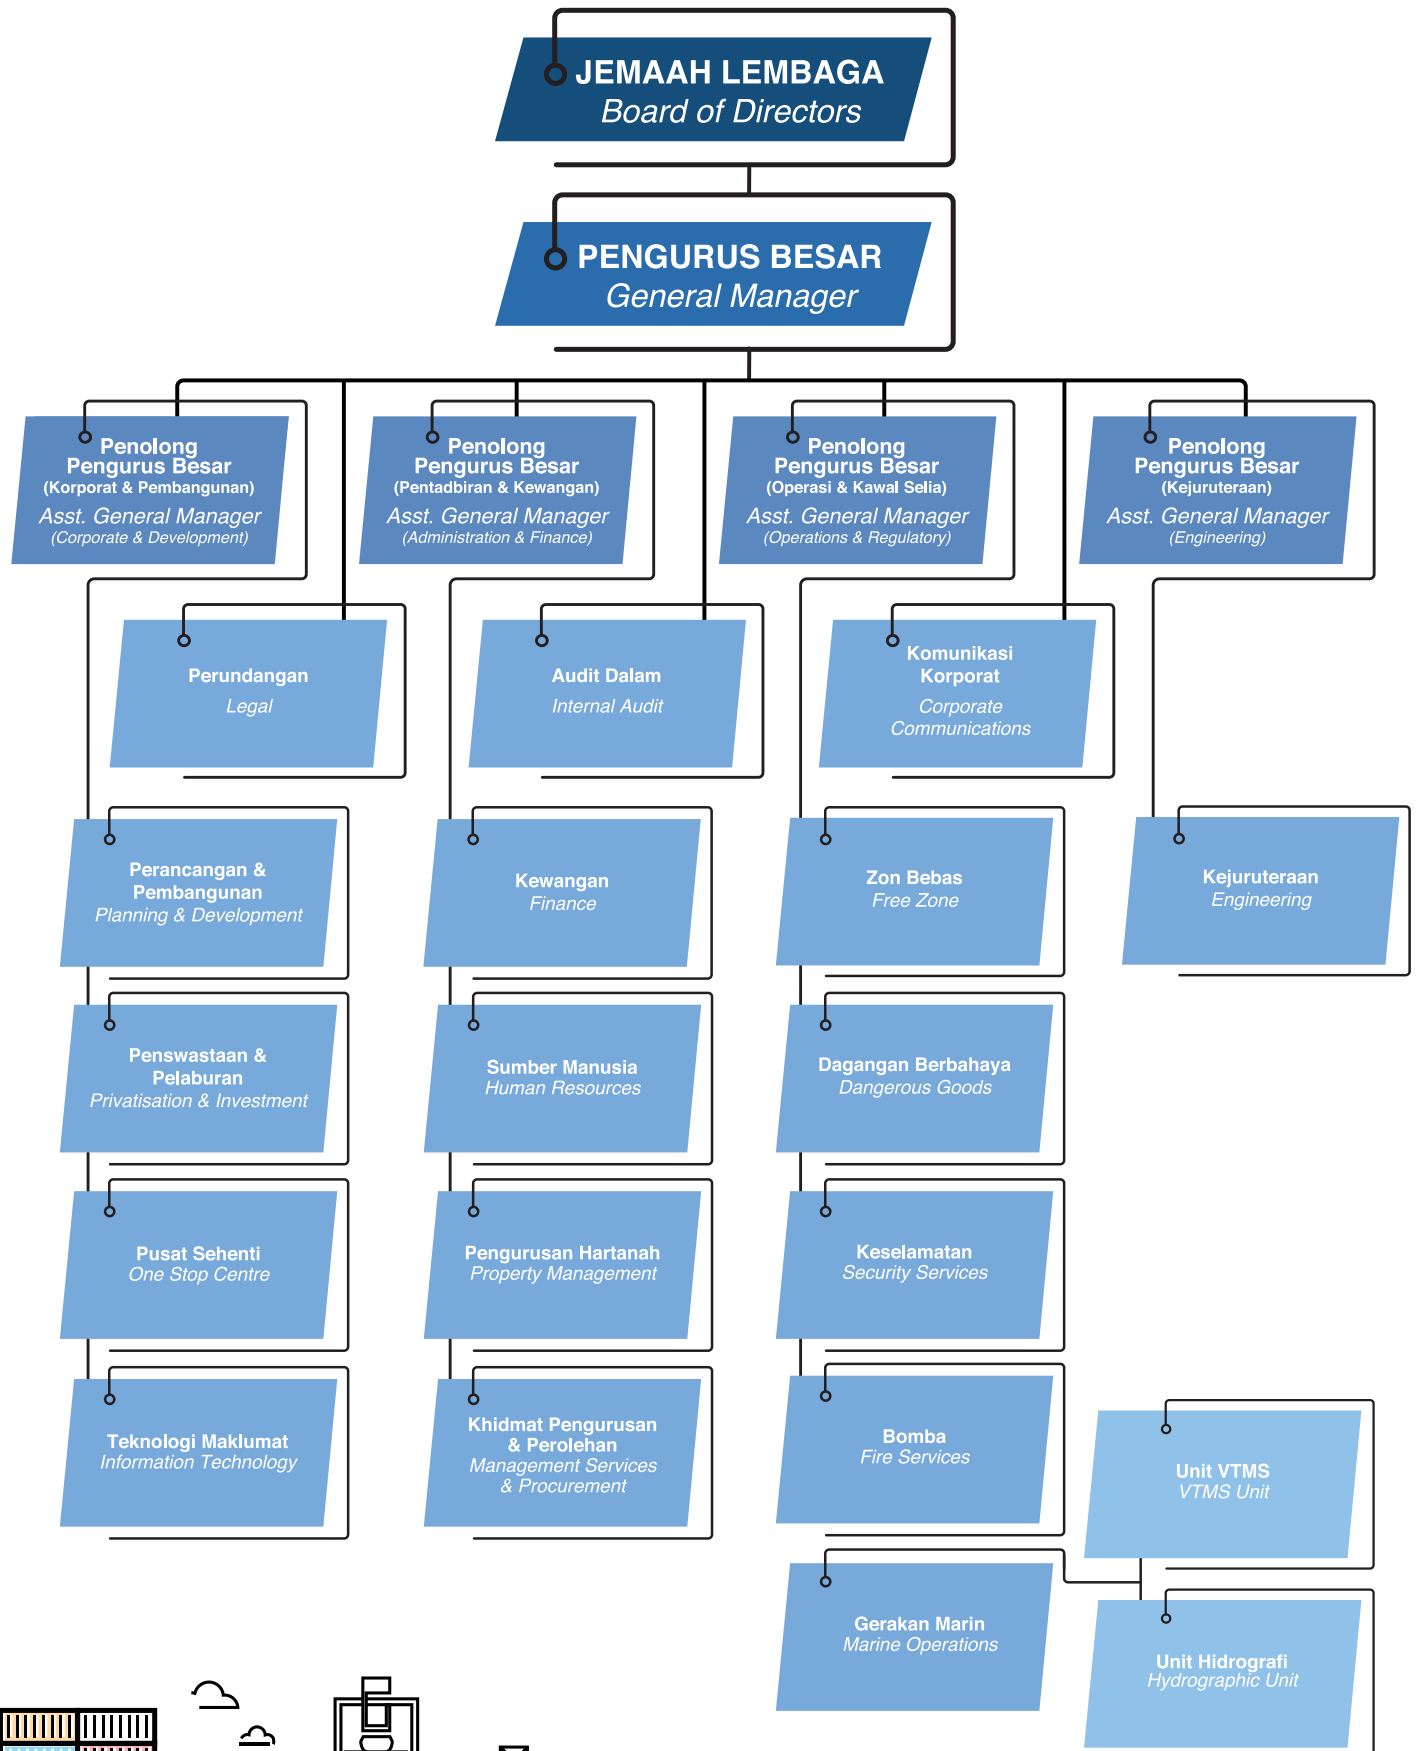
JEMAAH LEMBAGA
Board of Directors

PENGURUS BESAR
General Manager

Penolong Pengurus Besar
(Korporat & Pembangunan)
Asst. General Manager
(Corporate & Development)

Penolong Pengurus Besar
(Pentadbiran & Kewangan)
Asst. General Manager
(Administration & Finance)

Penolong Pengurus Besar
(Operasi & Kawal Selia)
Asst. General Manager
(Operations & Regulatory)

Penolong Pengurus Besar
(Kejuruteraan)
Asst. General Manager
(Engineering)

Perundangan
Legal

Audit Dalam
Internal Audit

Komunikasi Korporat
Corporate Communications

Perancangan & Pembangunan
Planning & Development

Kewangan
Finance

Zon Bebas
Free Zone

Kejuruteraan
Engineering

Penswastaan & Pelaburan
Privatisation & Investment

Sumber Manusia
Human Resources

Dagangan Berbahaya
Dangerous Goods

Pusat Sehenti
One Stop Centre

Pengurusan Hartanah
Property Management

Keselamatan
Security Services

Teknologi Maklumat
Information Technology

Khidmat Pengurusan & Perolehan
Management Services & Procurement

Bomba
Fire Services

Unit VTMS
VTMS Unit

Gerakan Marin
Marine Operations

Unit Hidrografi
Hydrographic Unit